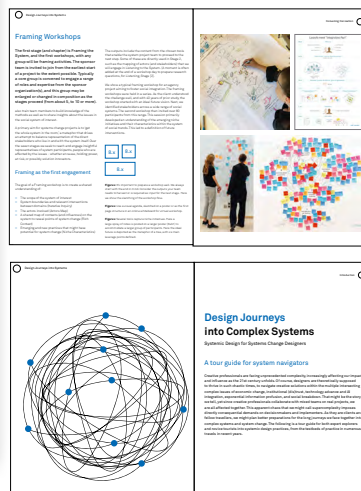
Design Journeys into Complex Systems

Framing Workshops

The first stage (and chapter) is Framing the System, and the first workshops, with any group will be framing activities. The sponsor team is invited to join from the earliest start of a project to the extent possible. Typically a core group is convened to engage a range of roles and expertise from the sponsor organization(s), and this group may be enlarged or changed in composition as the stages proceed (from about 5, to 15 or more).

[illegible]

Framing as the first engagement

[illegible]

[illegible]

8.a

8.b

8.c

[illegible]

Design Journeys into Complex Systems

Design Journeys into Complex Systems

Systemic Design for Systems Change Designers

A tour guide for system navigators

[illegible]